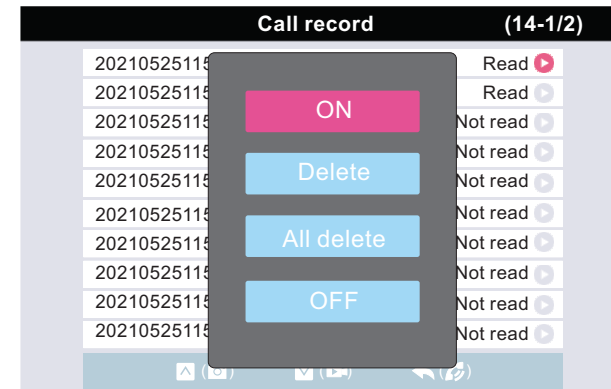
Call record (14-1/2)

2021052511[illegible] Read
2021052511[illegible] Read
2021052511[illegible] Not read
2021052511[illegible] Not read
2021052511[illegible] Not read
2021052511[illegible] Not read
2021052511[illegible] Not read
2021052511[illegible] Not read
2021052511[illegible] Not read
2021052511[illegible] Not read

ON
Delete
All delete
OFF